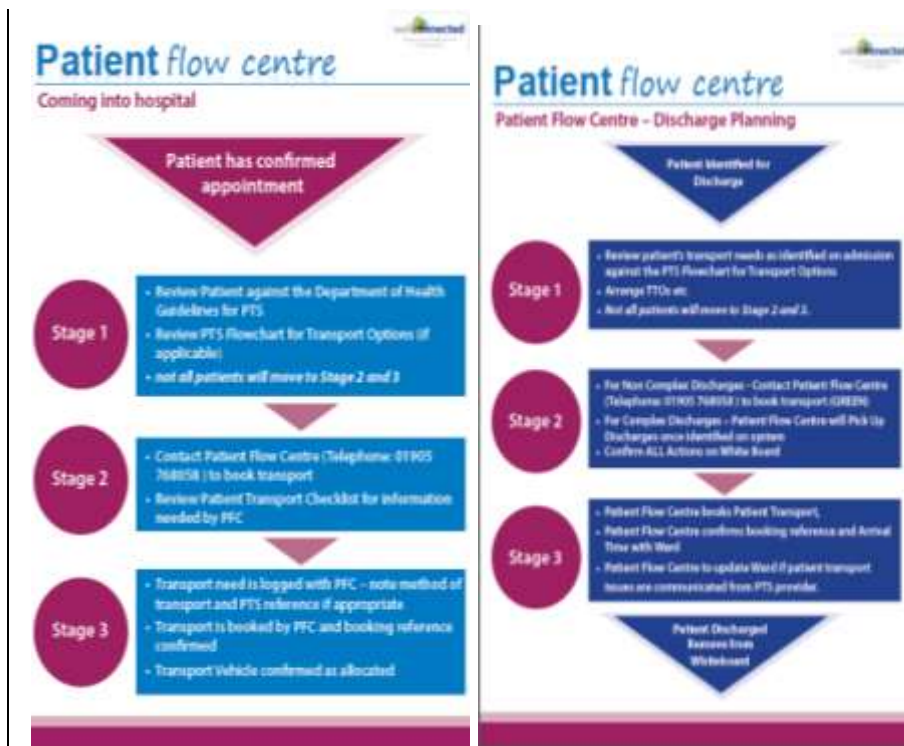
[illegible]

Patient flow centre

Coming into hospital

Patient has confirmed appointment

Stage 1

- Review Patient against the Department of Health Guidelines for PTS
- Review PTS Flowchart for Transport Options (if applicable)
- not all patients will move to Stage 2 and 3

Stage 2

- Contact Patient Flow Centre (Telephone: 01905 768058) to book transport
- Review Patient Transport Checklist for information needed by PFC

Stage 3

- Transport need is logged with PFC – note method of transport and PTS reference if appropriate
- Transport is booked by PFC and booking reference confirmed
- Transport Vehicle confirmed as allocated

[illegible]

Patient flow centre

Patient Flow Centre – Discharge Planning

Patient Identified for Discharge

Stage 1

- Review patient's transport needs as identified on admission against the PTS Flowchart for Transport Options
- Arrange TTOs etc
- Not all patients will move to Stage 2 and 3.

Stage 2

- For Non Complex Discharges – Contact Patient Flow Centre (Telephone: 01905 768058) to book transport (GREEN)
- For Complex Discharges – Patient Flow Centre will Pick Up Discharges once identified on system
- Confirm ALL Actions on White Board

Stage 3

- Patient Flow Centre books Patient Transport,
- Patient Flow Centre confirms booking reference and Arrival Time with Ward
- Patient Flow Centre to update Ward if patient transport issues are communicated from PTS provider.

Patient Discharged Remove from Whiteboard